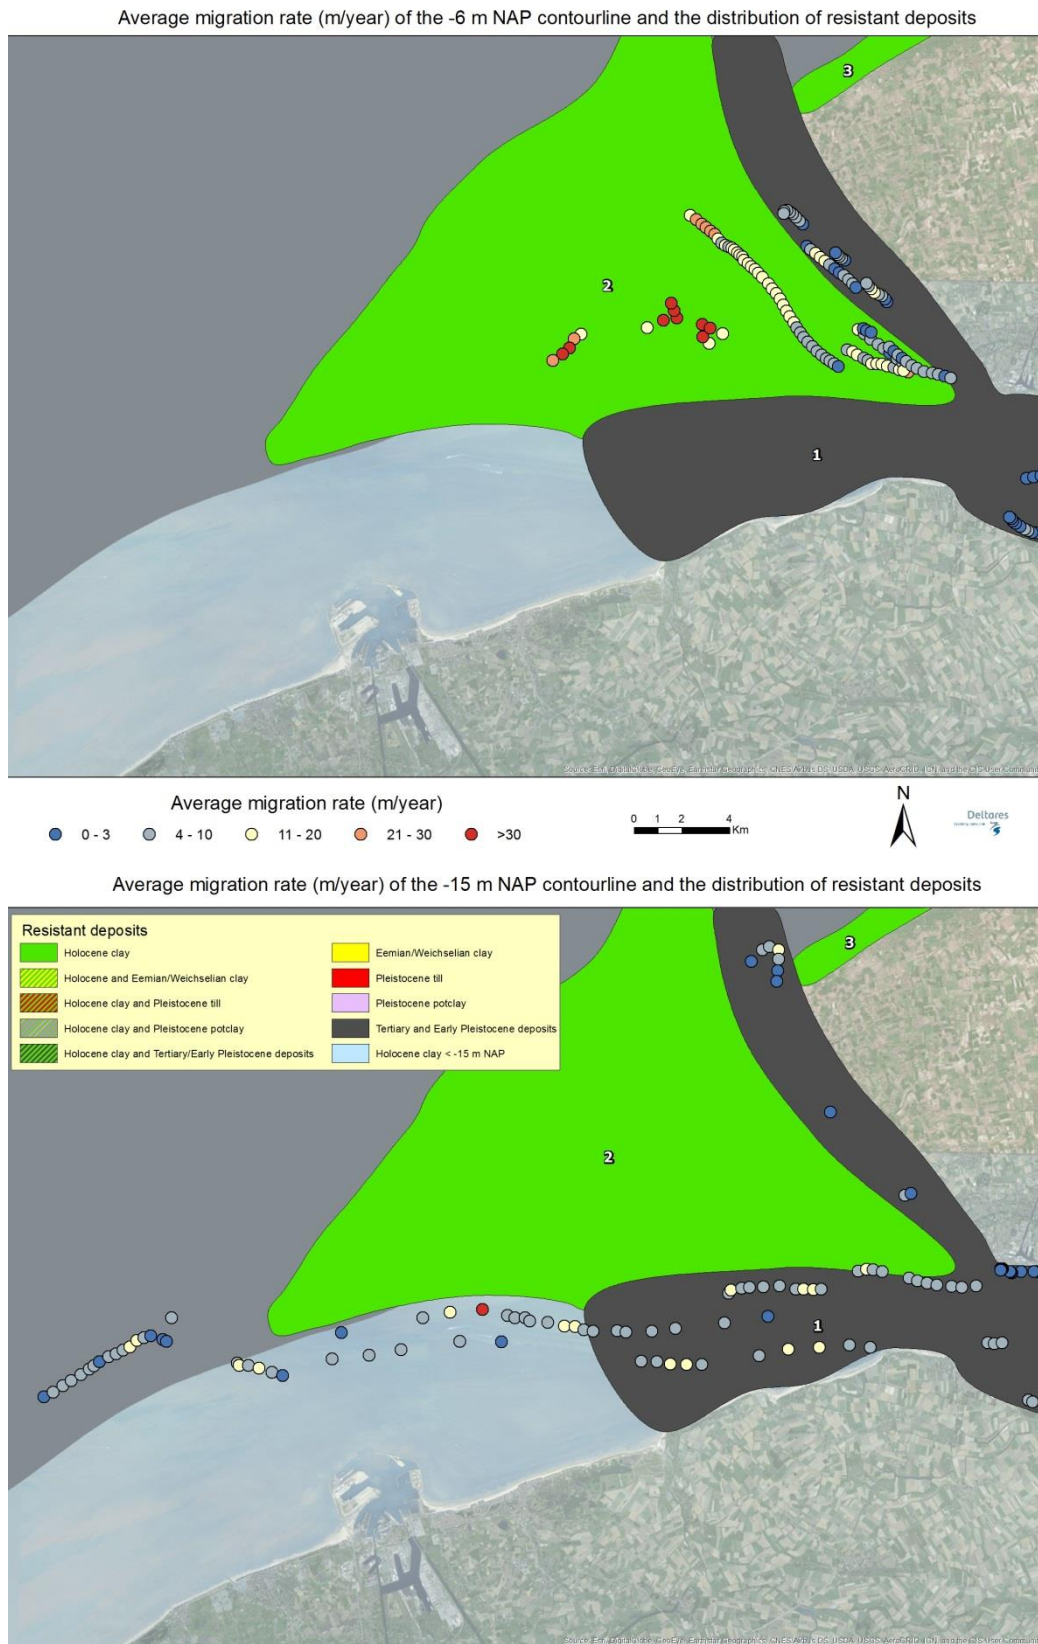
Average migration rate (m/year) of the -6 m NAP contourline and the distribution of resistant deposits

3

2

1

Source: Esri, DigitalGlobe, GeoEye, Earthstar Geographics, CNES/Airbus DS, USDA, USGS, AeroGRID, IGN, and the GIS User Community

Average migration rate (m/year)

0 - 3   4 - 10   11 - 20   21 - 30   >30

0 1 2 4 Km

N

Deltares

Average migration rate (m/year) of the -15 m NAP contourline and the distribution of resistant deposits

Resistant deposits

Holocene clay
Holocene and Eemian/Weichselian clay
Holocene clay and Pleistocene till
Holocene clay and Pleistocene potclay
Holocene clay and Tertiary/Early Pleistocene deposits
Eemian/Weichselian clay
Pleistocene till
Pleistocene potclay
Tertiary and Early Pleistocene deposits
Holocene clay < -15 m NAP

3

2

1

Source: Esri, DigitalGlobe, GeoEye, Earthstar Geographics, CNES/Airbus DS, USDA, USGS, AeroGRID, IGN, and the GIS User Community